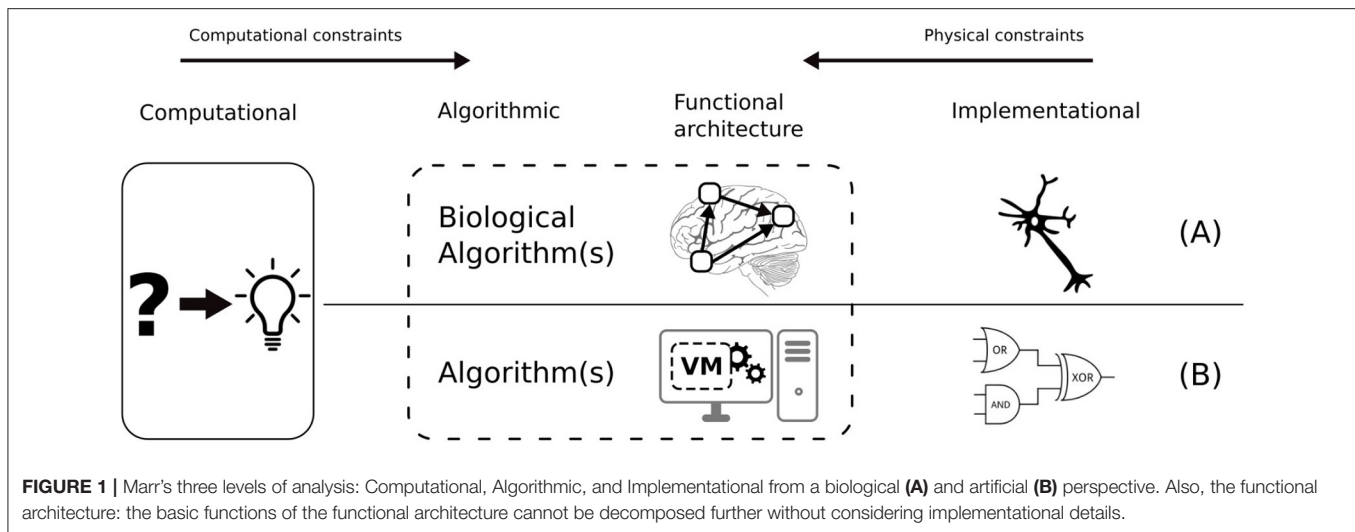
Computational constraints

Physical constraints

Computational

Algorithmic

Functional architecture

Implementational

Biological Algorithm(s)

(A)

?

Algorithm(s)

VM

OR

XOR

AND

(B)

**FIGURE 1 |** Marr's three levels of analysis: Computational, Algorithmic, and Implementational from a biological **(A)** and artificial **(B)** perspective. Also, the functional architecture: the basic functions of the functional architecture cannot be decomposed further without considering implementational details.